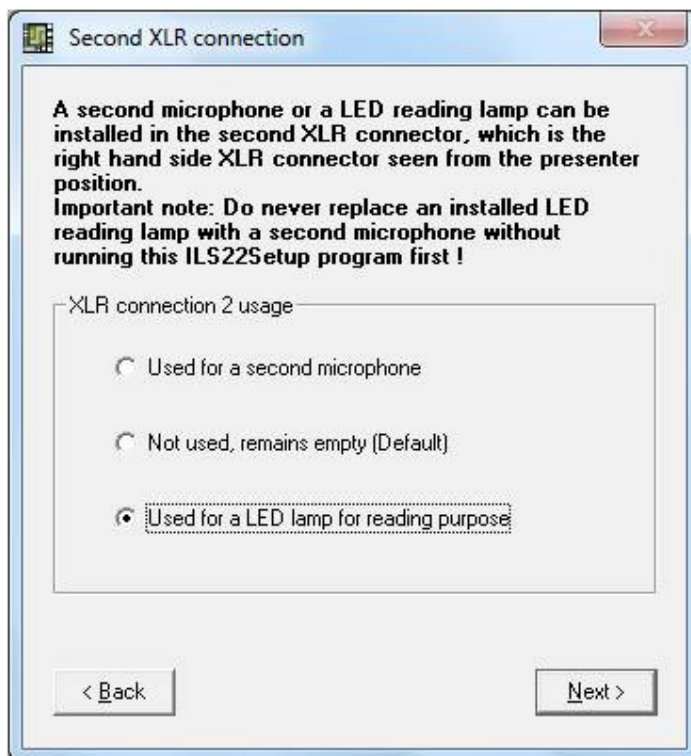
Second XLR connection

A second microphone or a LED reading lamp can be installed in the second XLR connector, which is the right hand side XLR connector seen from the presenter position.
Important note: Do never replace an installed LED reading lamp with a second microphone without running this ILS22Setup program first !

XLR connection 2 usage

Used for a second microphone

Not used, remains empty (Default)

Used for a LED lamp for reading purpose

< Back

Next >